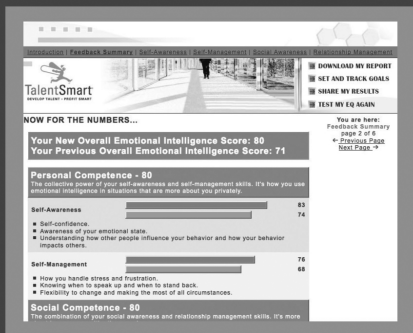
Introduction | Feedback Summary | Self-Awareness | Self-Management | Social Awareness | Relationship Management

TalentSmart
DEVELOP TALENT • PROFIT SMART

DOWNLOAD MY REPORT
SET AND TRACK GOALS
SHARE MY RESULTS
TEST MY EQ AGAIN

NOW FOR THE NUMBERS...

You are here:
Feedback Summary
page 2 of 6
← Previous Page
Next Page →

Your New Overall Emotional Intelligence Score: 80
Your Previous Overall Emotional Intelligence Score: 71

Personal Competence - 80
The collective power of your self-awareness and self-management skills. It's how you use emotional intelligence in situations that are more about you privately.

Self-Awareness
83
74

■ Self-confidence.
■ Awareness of your emotional state.
■ Understanding how other people influence your behavior and how your behavior impacts others.

Self-Management
76
68

■ How you handle stress and frustration.
■ Knowing when to speak up and when to stand back.
■ Flexibility to change and making the most of all circumstances.

Social Competence - 80
The combination of your social awareness and relationship management skills. It's more